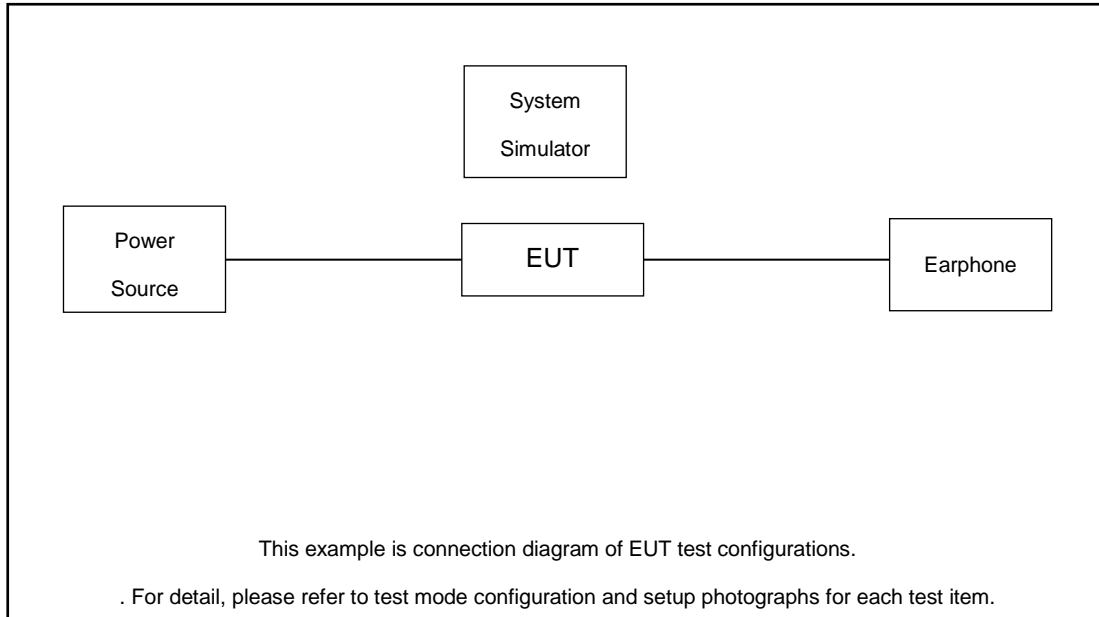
System Simulator

Power Source

EUT

Earphone

This example is connection diagram of EUT test configurations.

. For detail, please refer to test mode configuration and setup photographs for each test item.